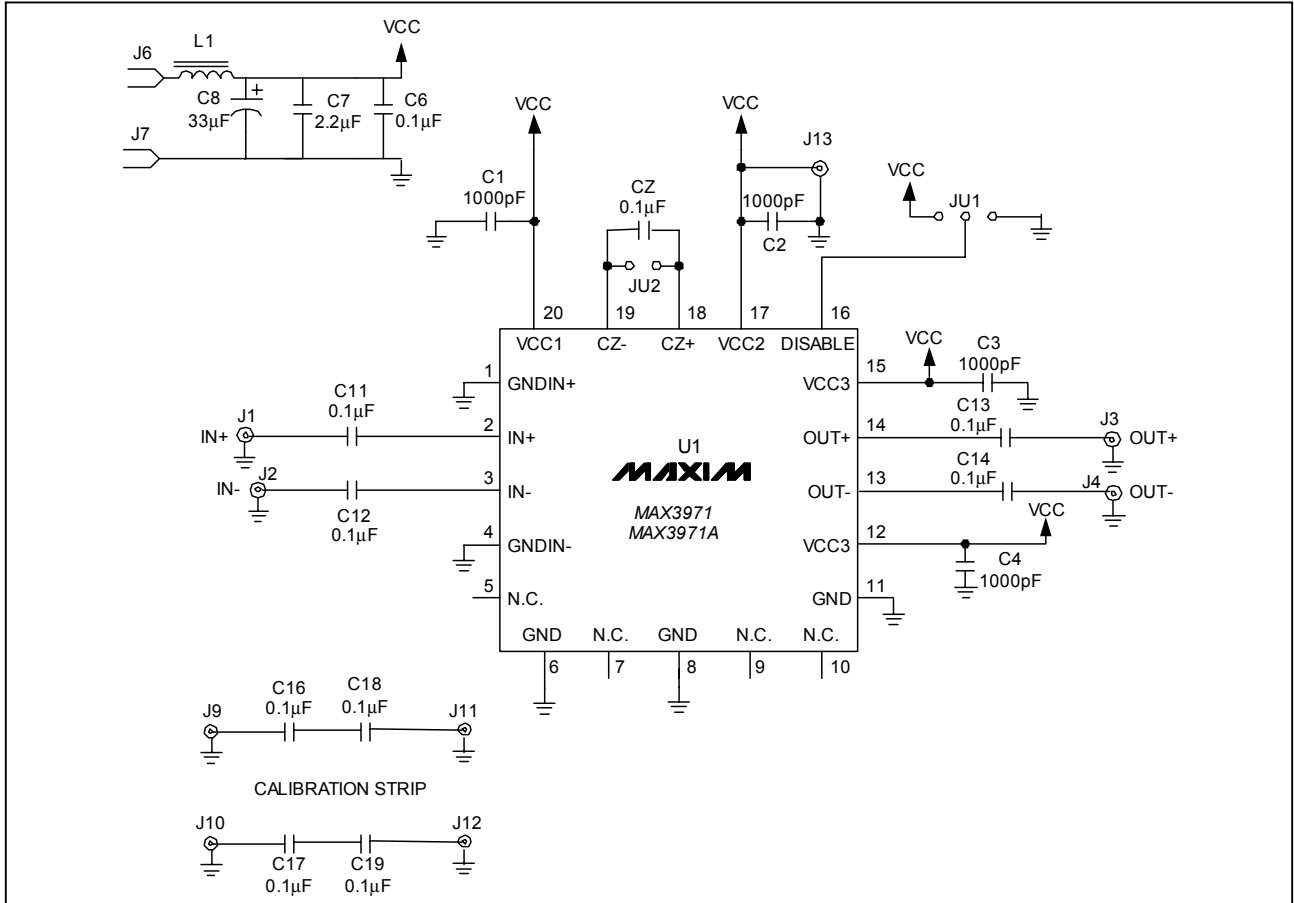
J6
L1
VCC
C8
33μF
+
C7
2.2μF
C6
0.1μF
J7

VCC
C1
1000pF
CZ
0.1μF
JU2
VCC
J13
1000pF
C2
VCC
JU1

20
19
18
17
16
VCC1
CZ-
CZ+
VCC2
DISABLE

1
GNDIN+
C11
0.1μF
J1
IN+
2
IN+
J2
IN-
3
IN-
C12
0.1μF
4
GNDIN-
5
N.C.

U1
MAXIM
MAX3971
MAX3971A

VCC
C3
1000pF
15
VCC3
14
OUT+
C13
0.1μF
J3
OUT+
13
OUT-
C14
0.1μF
J4
OUT-
VCC
12
VCC3
C4
1000pF
GND
11

GND
N.C.
GND
N.C.
N.C.
6
7
8
9
10

C16
0.1μF
C18
0.1μF
J9
J11
CALIBRATION STRIP
J10
J12
C17
0.1μF
C19
0.1μF